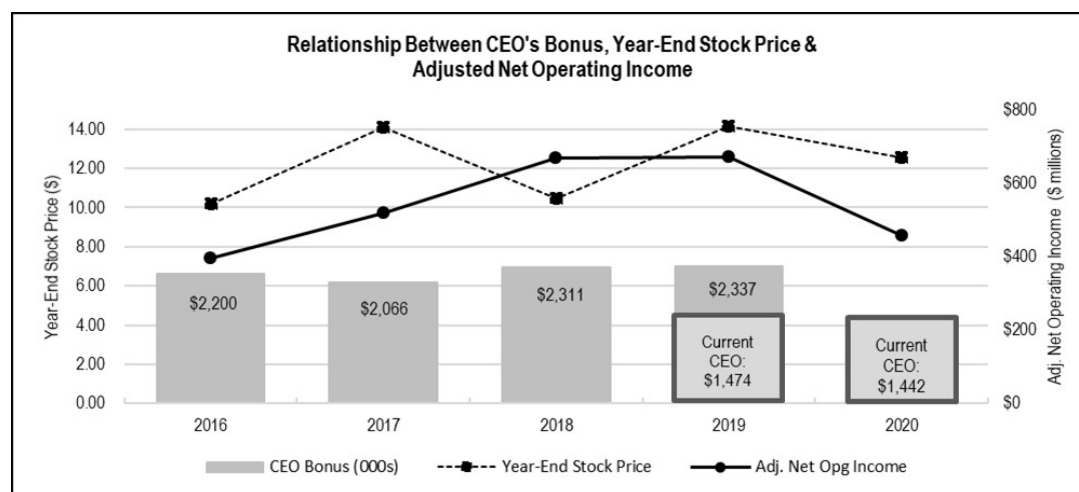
Relationship Between CEO's Bonus, Year-End Stock Price & Adjusted Net Operating Income

Year-End Stock Price ($)

14.00
12.00
10.00
8.00
6.00
4.00
2.00
0.00

$800
$600
$400
$200
$0

Adj. Net Operating Income ($ millions)

$2,200
$2,066
$2,311
$2,337
Current CEO: $1,474
Current CEO: $1,442

2016
2017
2018
2019
2020

CEO Bonus (000s)
Year-End Stock Price
Adj. Net Opg Income